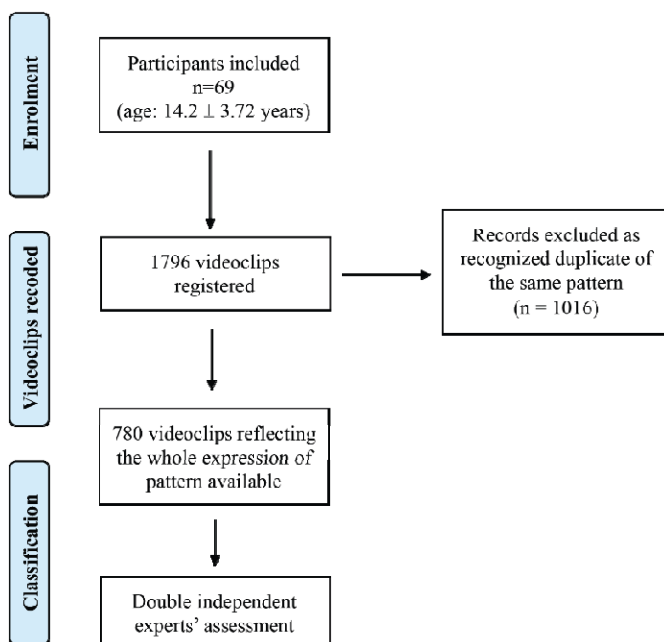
Enrolment

Participants included
n=69
(age: 14.2 ⊥ 3.72 years)

Videoclips recoded

1796 videoclips registered

Records excluded as recognized duplicate of the same pattern
(n = 1016)

780 videoclips reflecting the whole expression of pattern available

Classification

Double independent experts' assessment